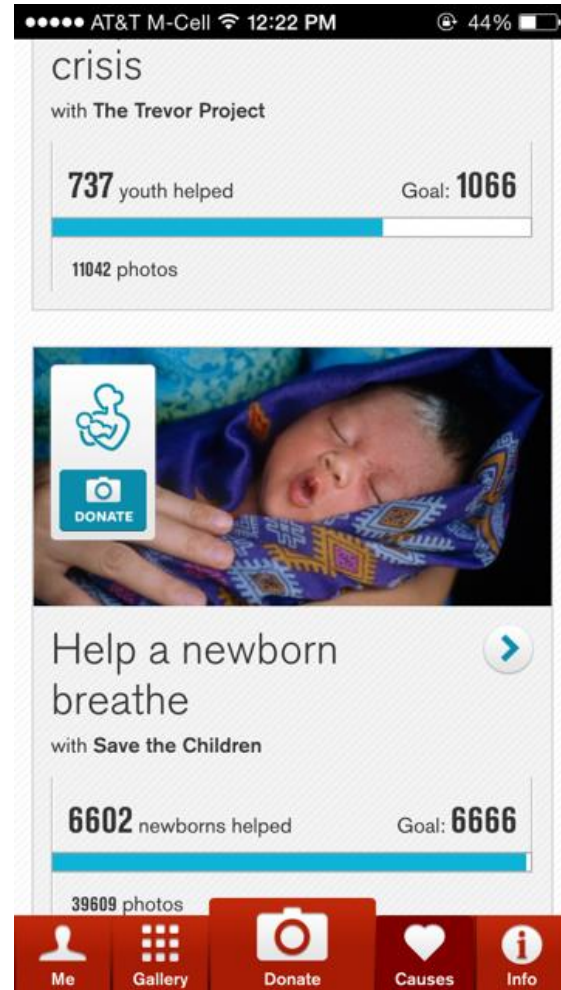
●●●●● AT&T M-Cell 12:22 PM 44%

crisis

with The Trevor Project

737 youth helped Goal: 1066

11042 photos

DONATE

Help a newborn breathe

with Save the Children

6602 newborns helped Goal: 6666

39609 photos

Me Gallery Donate Causes Info